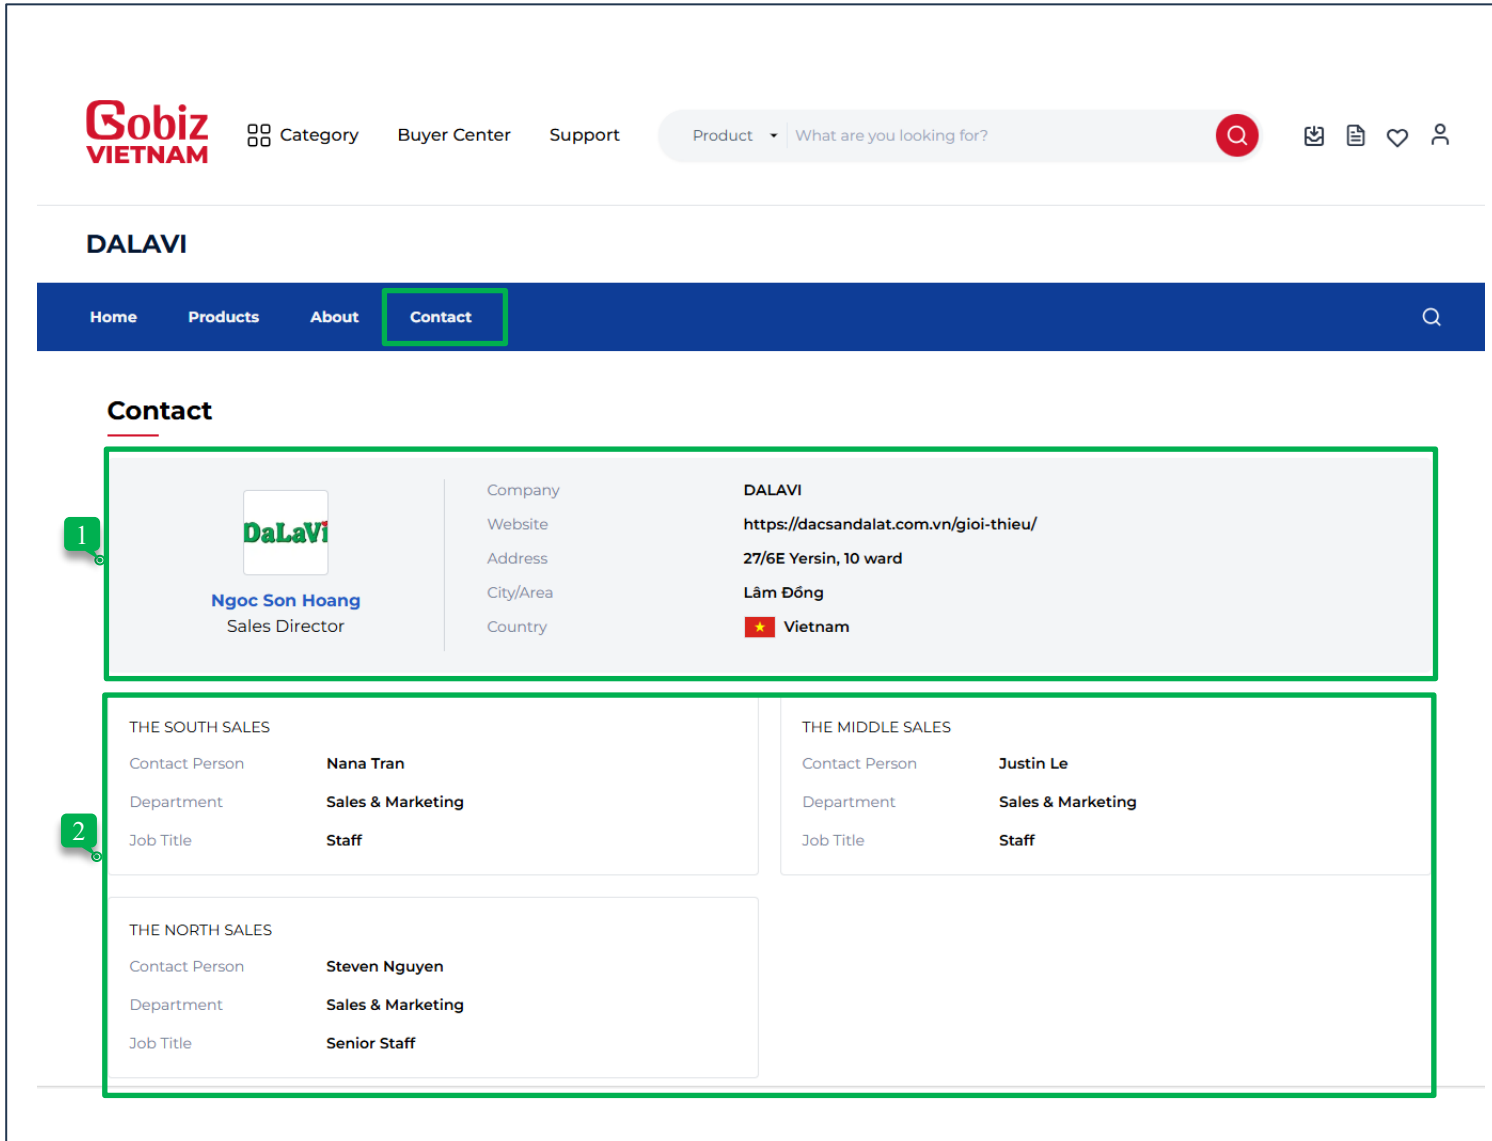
Gobiz VIETNAM

Category Buyer Center Support

Product What are you looking for?

DALAVI

Home Products About Contact

Contact

1

DaLaVi

Ngoc Son Hoang
Sales Director

| | |
|---|---|
| Company | DALAVI |
| Website | https://dacsandalat.com.vn/gioi-thieu/ |
| Address | 27/6E Yersin, 10 ward |
| City/Area | Lâm Đồng |
| Country | Vietnam |

2

THE SOUTH SALES

| | |
|---|---|
| Contact Person | Nana Tran |
| Department | Sales & Marketing |
| Job Title | Staff |

THE MIDDLE SALES

| | |
|---|---|
| Contact Person | Justin Le |
| Department | Sales & Marketing |
| Job Title | Staff |

THE NORTH SALES

| | |
|---|---|
| Contact Person | Steven Nguyen |
| Department | Sales & Marketing |
| Job Title | Senior Staff |